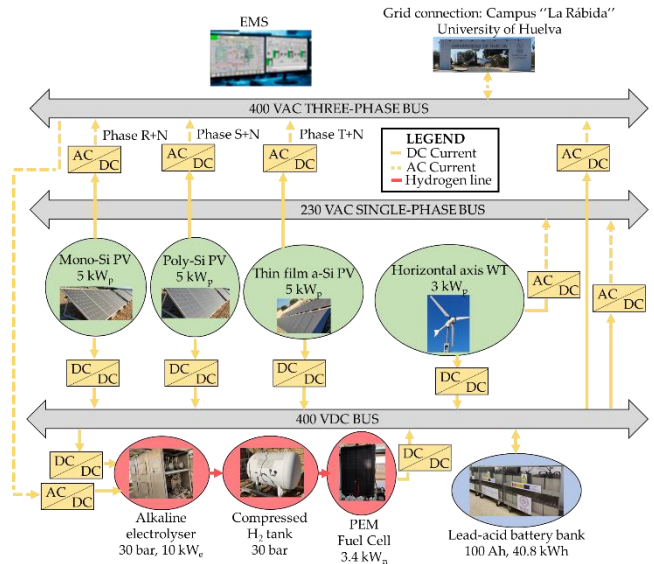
EMS

Grid connection: Campus "La Rábida" University of Huelva

400 VAC THREE-PHASE BUS

Phase R+N
Phase S+N
Phase T+N

AC DC
AC DC
AC DC

LEGEND
DC Current
AC Current
Hydrogen line

AC DC

230 VAC SINGLE-PHASE BUS

Mono-Si PV $5\ kW_p$

Poly-Si PV $5\ kW_p$

Thin film a-Si PV $5\ kW_p$

Horizontal axis WT $3\ kW_p$

AC DC
AC DC

DC DC
DC DC
DC DC
DC DC

400 VDC BUS

DC DC
AC DC
DC DC

Alkaline electrolyser 30 bar, $10\ kW_e$

Compressed $H_2$ tank 30 bar

PEM Fuel Cell $3.4\ kW_p$

Lead-acid battery bank 100 Ah, 40.8 kWh